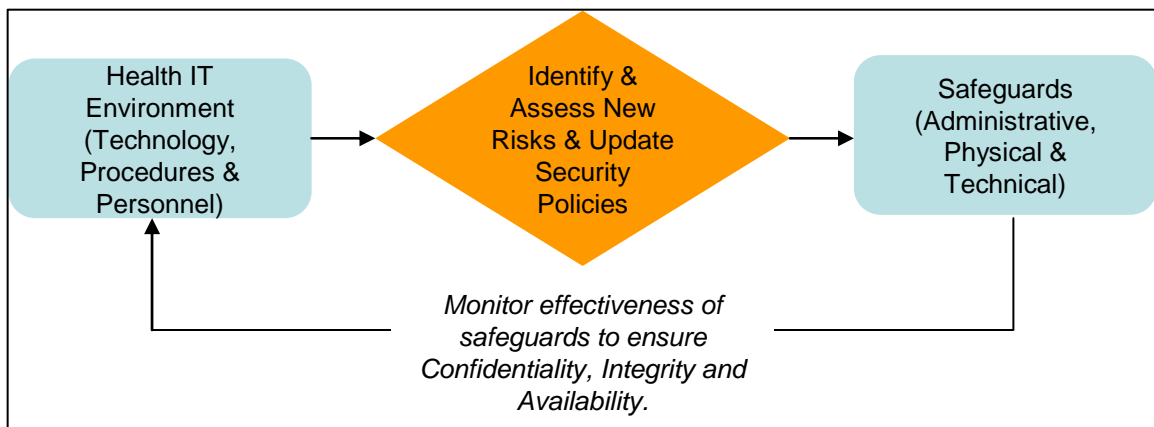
Health IT Environment (Technology, Procedures & Personnel)

Identify & Assess New Risks & Update Security Policies

Safeguards (Administrative, Physical & Technical)

*Monitor effectiveness of safeguards to ensure Confidentiality, Integrity and Availability.*